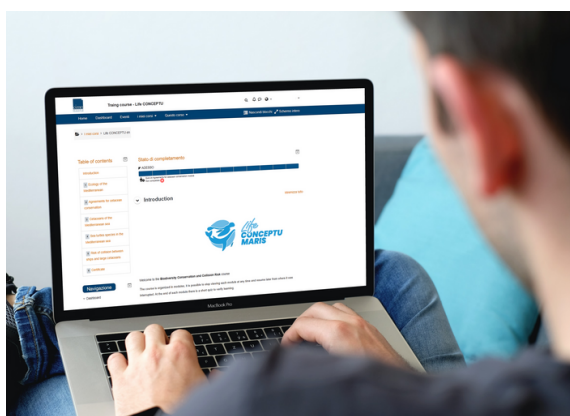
Trying course - Life CONCEPTU

Home Dashboard Events

Table of contents

Stato di completamento

Introduction

Life CONCEPTU MARIS

Navigazione

Dashboard

Welcome to the Biodiversity Conservation and Cetacean Risk course

MacBook Pro